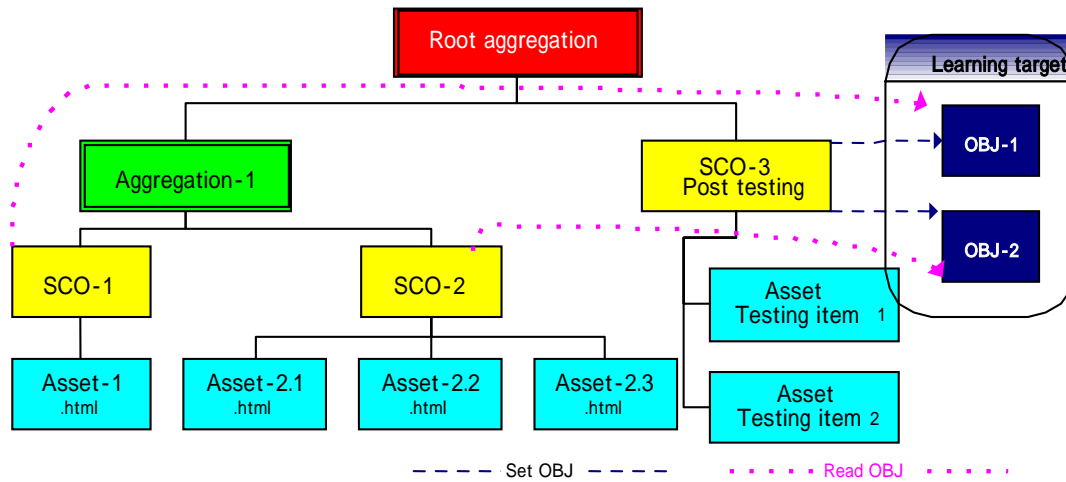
Root aggregation

Learning target

OBJ-1

OBJ-2

Aggregation-1

SCO-3
Post testing

SCO-1

SCO-2

Asset
Testing item 1

Asset-1
.html

Asset-2.1
.html

Asset-2.2
.html

Asset-2.3
.html

Asset
Testing item 2

Set OBJ

Read OBJ